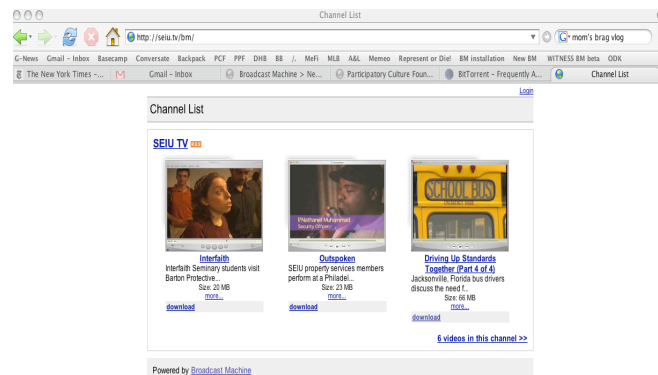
Channel List

http://seiu.tv/bm/

mom's brag vlog

G-News Gmail - Inbox Basecamp Conversate Backpack PCF PPF DHB BB /. MeFi MLB A&L Memeo Represent or Die! BM installation New BM WITNESS BM beta ODK

The New York Times -... Gmail - Inbox Broadcast Machine > Ne... Participatory Culture Foun... BitTorrent - Frequently A... Channel List

Login

Channel List

SEIU TV RSS

P'Nathaniel Muhammad Security Officer

SCHOOL BUS

Interfaith
Interfaith Seminary students visit Barton Protective...
Size: 20 MB
more...
download

Outspoken
SEIU property services members perform at a Philadel...
Size: 23 MB
more...
download

Driving Up Standards Together (Part 4 of 4)
Jacksonville, Florida bus drivers discuss the need f...
Size: 66 MB
more...
download

6 videos in this channel >>

Powered by Broadcast Machine